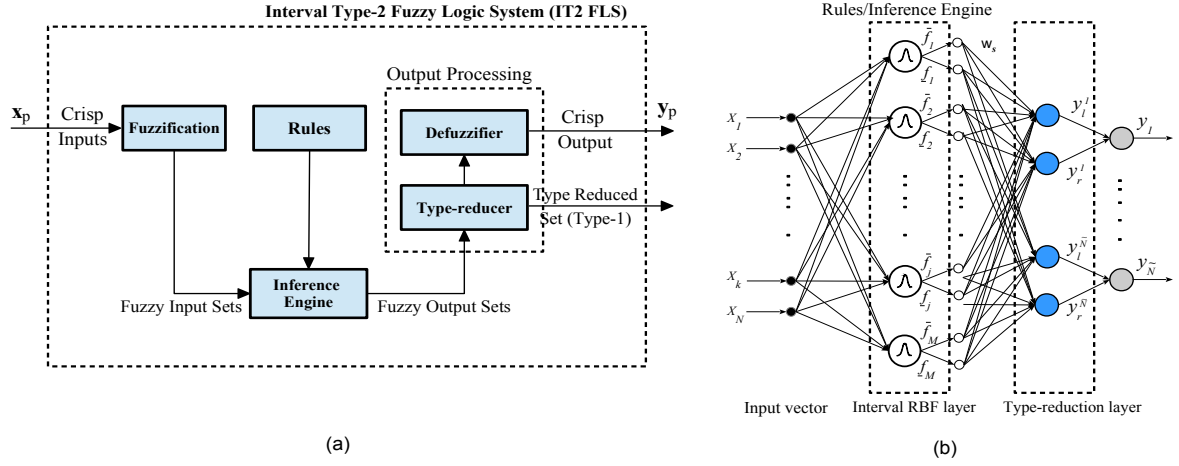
Interval Type-2 Fuzzy Logic System (IT2 FLS)

$\mathbf{x}_p$ Crisp Inputs

Fuzzification

Rules

Output Processing

Defuzzifier

Crisp Output

$\mathbf{y}_p$

Type-reducer

Type Reduced Set (Type-1)

Inference Engine

Fuzzy Input Sets

Fuzzy Output Sets

(a)

Rules/Inference Engine

$X_1$

$X_2$

$X_k$

$X_N$

$\bar{f}_1$

$\underline{f}_1$

$\bar{f}_2$

$\underline{f}_2$

$\bar{f}_j$

$\underline{f}_j$

$\bar{f}_M$

$\underline{f}_M$

$w_s$

$y_l^1$

$y_r^1$

$y_l^{\tilde{N}}$

$y_r^{\tilde{N}}$

$y_1$

$y_{\tilde{N}}$

Input vector

Interval RBF layer

Type-reduction layer

(b)